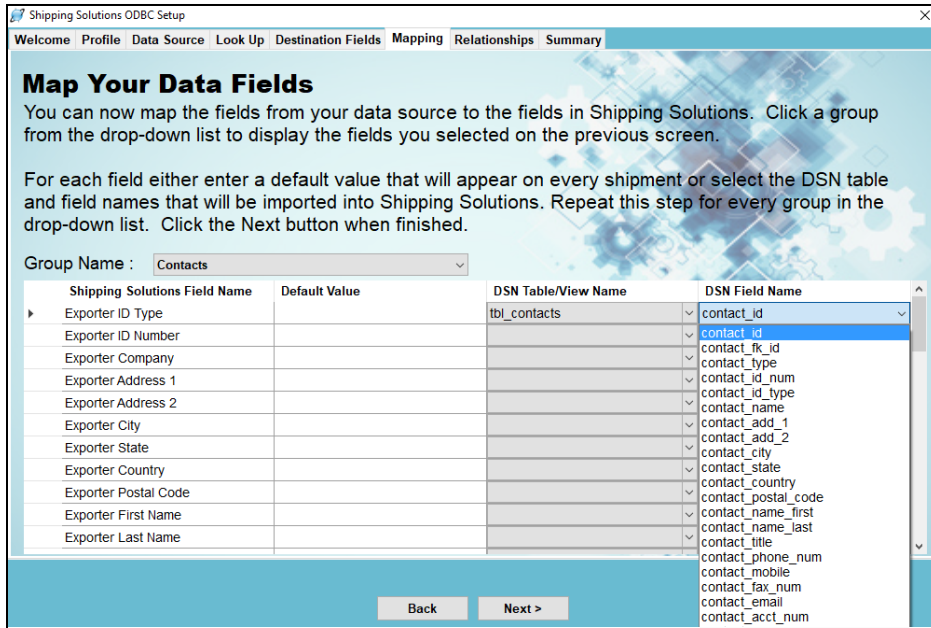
Shipping Solutions ODBC Setup

Welcome | Profile | Data Source | Look Up | Destination Fields | Mapping | Relationships | Summary

Map Your Data Fields

You can now map the fields from your data source to the fields in Shipping Solutions. Click a group from the drop-down list to display the fields you selected on the previous screen.

For each field either enter a default value that will appear on every shipment or select the DSN table and field names that will be imported into Shipping Solutions. Repeat this step for every group in the drop-down list. Click the Next button when finished.

Group Name : Contacts

| Shipping Solutions Field Name | Default Value | DSN Table/View Name | DSN Field Name |
|---|---|---|---|
| Exporter ID Type | | tbl_contacts | contact_id |
| Exporter ID Number | | | |
| Exporter Company | | | |
| Exporter Address 1 | | | |
| Exporter Address 2 | | | |
| Exporter City | | | |
| Exporter State | | | |
| Exporter Country | | | |
| Exporter Postal Code | | | |
| Exporter First Name | | | |
| Exporter Last Name | | | |

contact_id
contact_fk_id
contact_type
contact_id_num
contact_id_type
contact_name
contact_add_1
contact_add_2
contact_city
contact_state
contact_country
contact_postal_code
contact_name_first
contact_name_last
contact_title
contact_phone_num
contact_mobile
contact_fax_num
contact_email
contact_acct_num

Back Next >